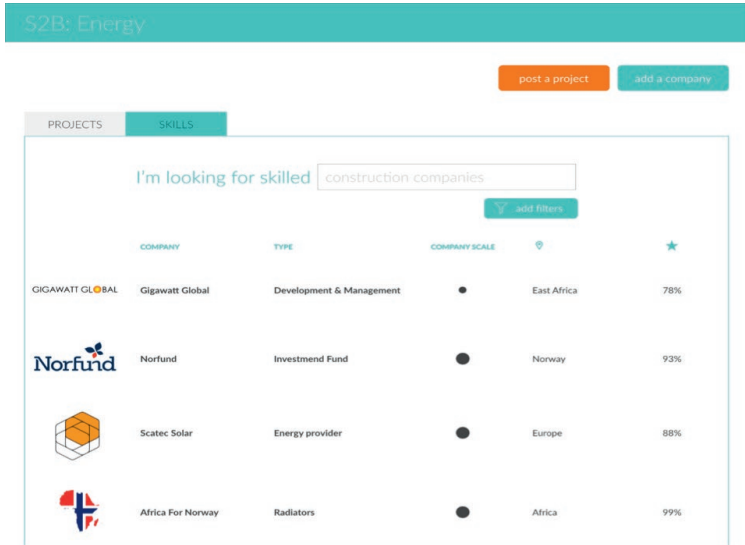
S2B: Energy

post a project

add a company

PROJECTS

SKILLS

I'm looking for skilled construction companies

add filters

| | COMPANY | TYPE | COMPANY SCALE | | |
|---|---|---|---|---|---|
| GIGAWATT GLOBAL | Gigawatt Global | Development & Management | | East Africa | 78% |
| Norfund | Norfund | Investmend Fund | | Norway | 93% |
| | Scatec Solar | Energy provider | | Europe | 88% |
| | Africa For Norway | Radiators | | Africa | 99% |